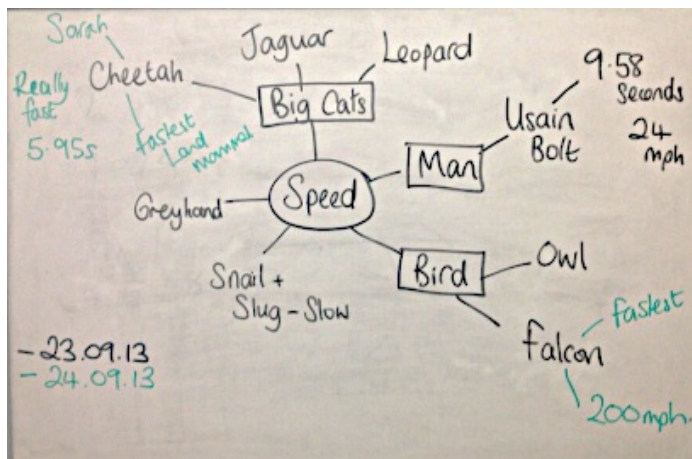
Sarah

Really fast

5.95s

Cheetah

fastest Land mammal

Jaguar

Leopard

Big Cats

9.58 seconds

24 mph

Usain Bolt

Man

Speed

Greyhound

Snail + Slug - Slow

Bird

Owl

fastest

Falcon

200mph.

- 23.09.13
- 24.09.13